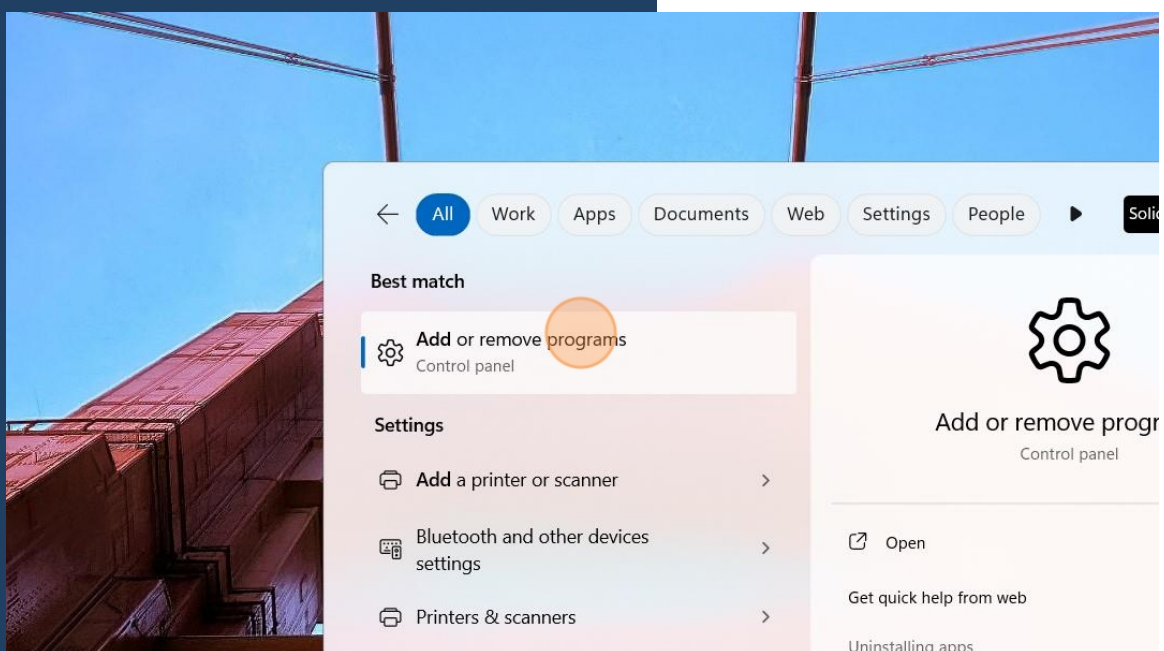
All Work Apps Documents Web Settings People Solic

Best match

Add or remove programs
Control panel

Settings

Add a printer or scanner

Bluetooth and other devices settings

Printers & scanners

Add or remove progr
Control panel

Open

Get quick help from web

Uninstalling apps